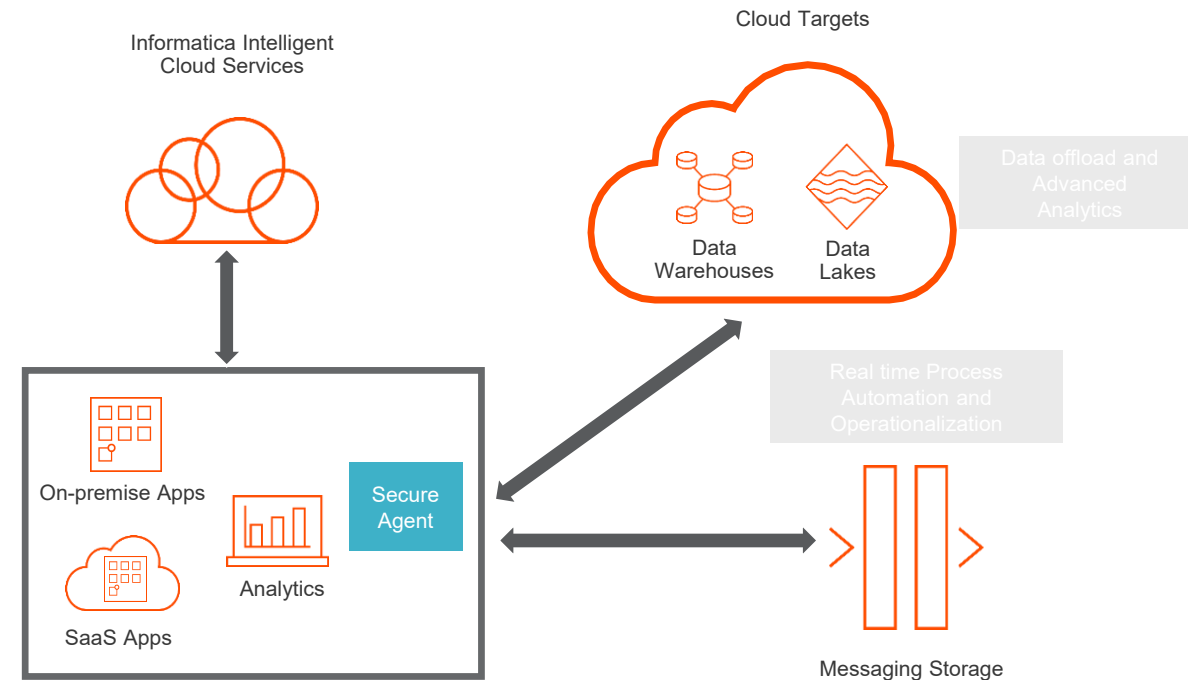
Informatica Intelligent Cloud Services

Cloud Targets

Data Warehouses

Data Lakes

Data offload and Advanced Analytics

Real time Process Automation and Operationalization

On-premise Apps

Analytics

Secure Agent

SaaS Apps

Messaging Storage